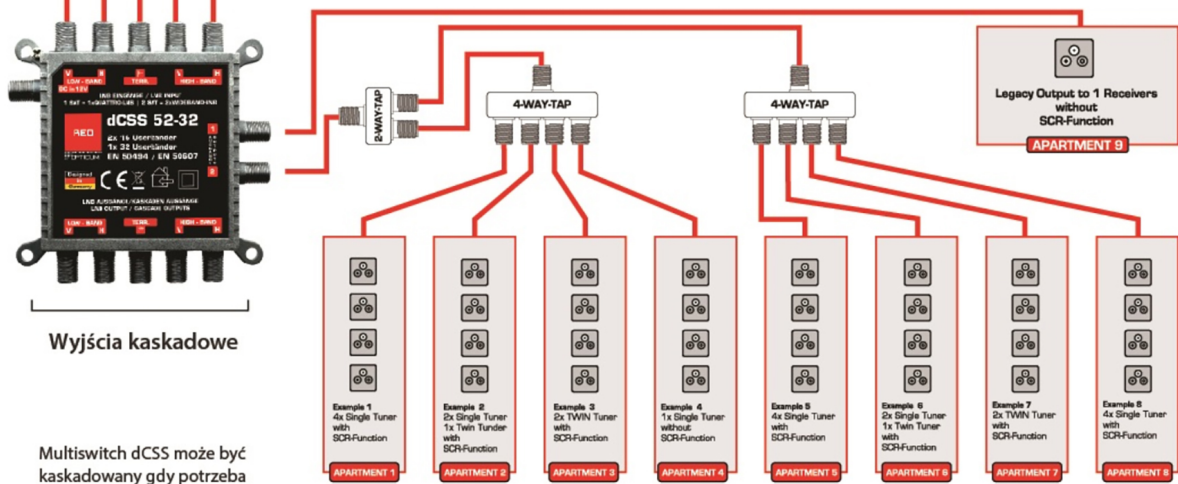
LOW - BAND
V H
DC in 13V
TERR.
HIGH - BAND
L H
LNB EINGÄNGE / LNB INPUT
1 SAT = 1xQUATTRO-LNB | 2 SAT = 2xWIDEBAND-LNB
RED
OPTICUM
dCSS 52-32
2x 16 Userbänder
1x 32 Userbänder
EN 50494 / EN 50607
1
2
Designed in Germany
CE
LNB AUSGÄNGE / KASKADEN AUSGÄNGE
LNB OUTPUT / CASCADE OUTPUTS
LOW - BAND
V H
TERR.
HIGH - BAND
L H

Wyjścia kaskadowe

Multiswitch dCSS może być kaskadowany gdy potrzeba

2-WAY-TAP

4-WAY-TAP

4-WAY-TAP

Legacy Output to 1 Receivers without SCR-Function
APARTMENT 9

Example 1
4x Single Tuner with SCR-Function
APARTMENT 1

Example 2
2x Single Tuner
1x Twin Tunder with SCR-Function
APARTMENT 2

Example 3
2x TWIN Tuner with SCR-Function
APARTMENT 3

Example 4
1x Single Tuner without SCR-Function
APARTMENT 4

Example 5
4x Single Tuner with SCR-Function
APARTMENT 5

Example 6
2x Single Tuner
1x Twin Tuner with SCR-Function
APARTMENT 6

Example 7
2x TWIN Tuner with SCR-Function
APARTMENT 7

Example 8
4x Single Tuner with SCR-Function
APARTMENT 8